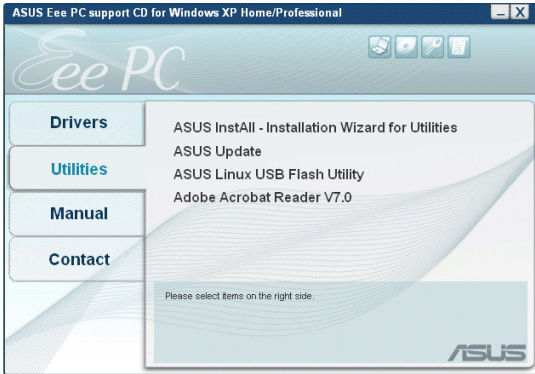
ASUS Eee PC support CD for Windows XP Home/Professional

Eee PC

Drivers

Utilities

Manual

Contact

ASUS InstAll - Installation Wizard for Utilities

ASUS Update

ASUS Linux USB Flash Utility

Adobe Acrobat Reader V7.0

Please select items on the right side.

ASUS